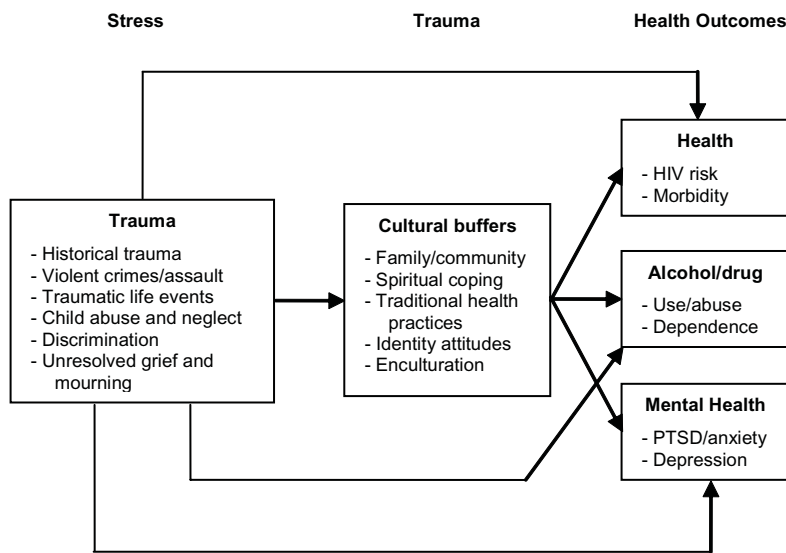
Stress

Trauma

Health Outcomes

Trauma
- Historical trauma
- Violent crimes/assault
- Traumatic life events
- Child abuse and neglect
- Discrimination
- Unresolved grief and mourning

Cultural buffers
- Family/community
- Spiritual coping
- Traditional health practices
- Identity attitudes
- Enculturation

Health
- HIV risk
- Morbidity

Alcohol/drug
- Use/abuse
- Dependence

Mental Health
- PTSD/anxiety
- Depression